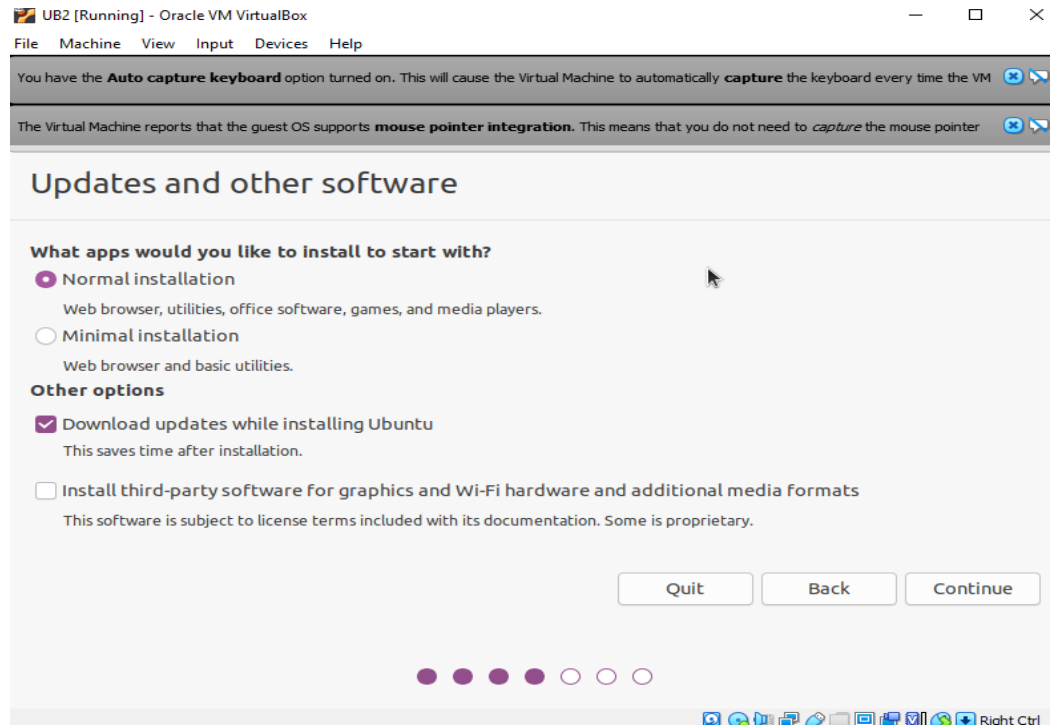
UB2 [Running] - Oracle VM VirtualBox

File Machine View Input Devices Help

You have the **Auto capture keyboard** option turned on. This will cause the Virtual Machine to automatically **capture** the keyboard every time the VM

The Virtual Machine reports that the guest OS supports **mouse pointer integration**. This means that you do not need to *capture* the mouse pointer

Updates and other software

What apps would you like to install to start with?

Normal installation

Web browser, utilities, office software, games, and media players.

Minimal installation

Web browser and basic utilities.

Other options

Download updates while installing Ubuntu

This saves time after installation.

Install third-party software for graphics and Wi-Fi hardware and additional media formats

This software is subject to license terms included with its documentation. Some is proprietary.

Quit Back Continue

Right Ctrl